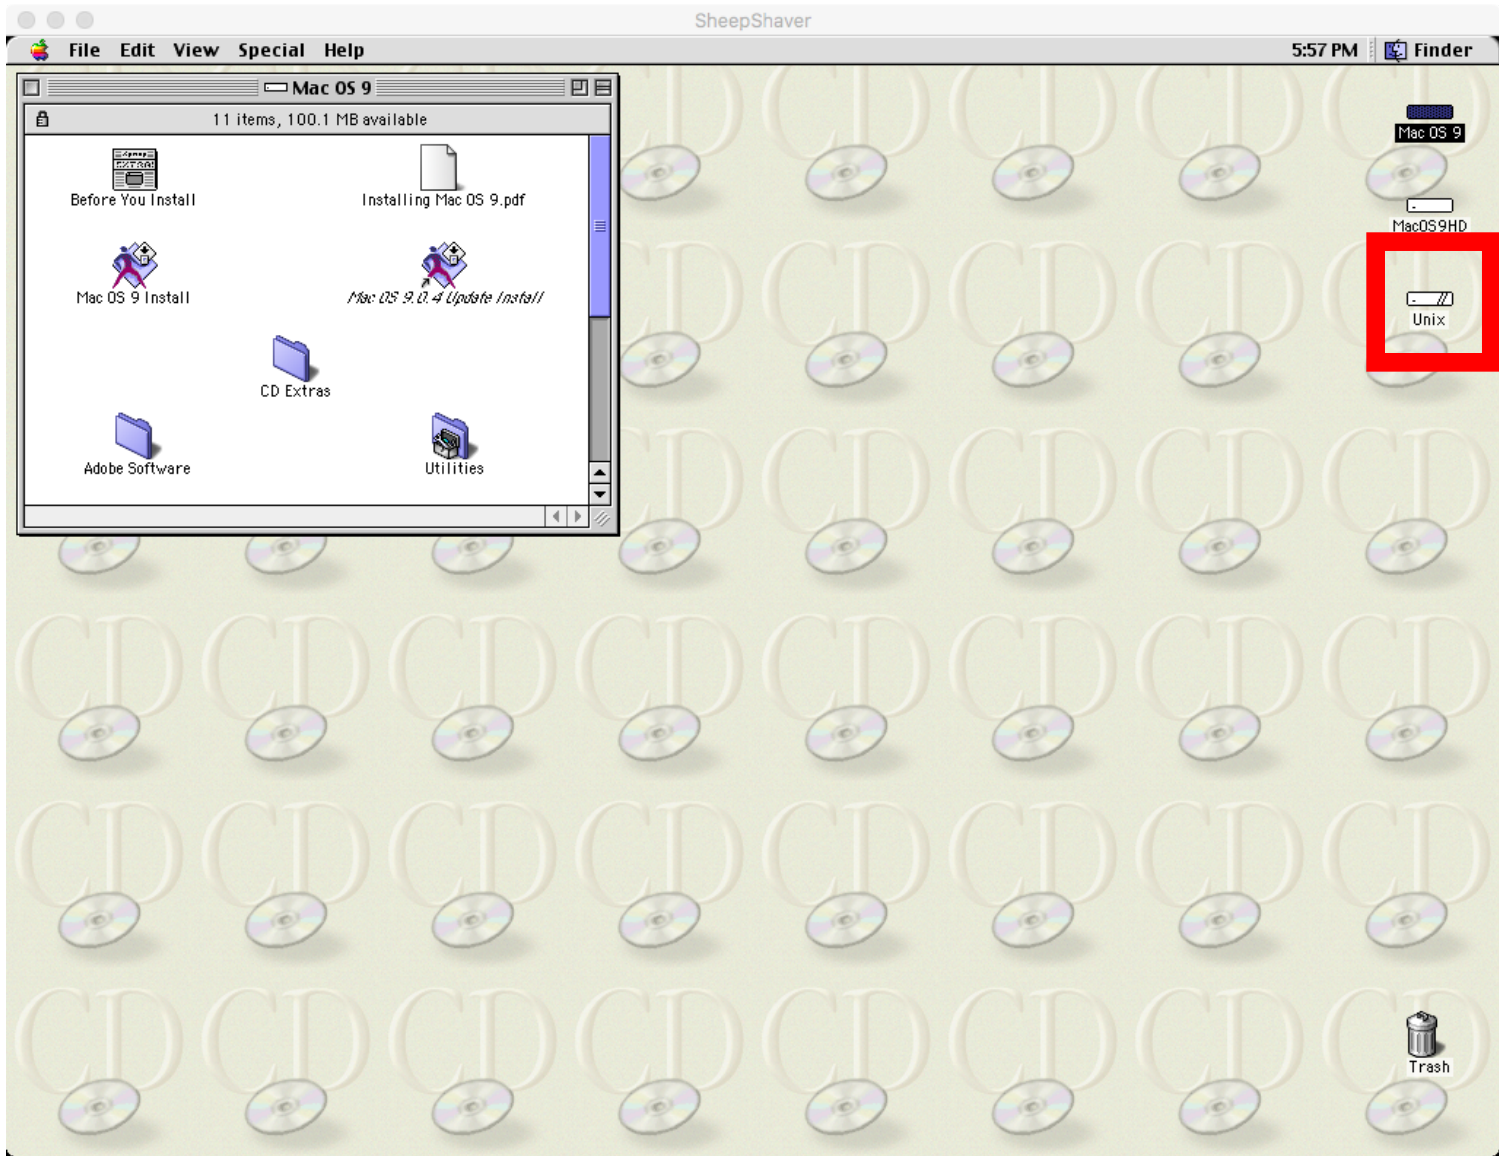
SheepShaver

File Edit View Special Help

5:57 PM

Finder

Mac OS 9

11 items, 100.1 MB available

Before You Install

Installing Mac OS 9.pdf

Mac OS 9 Install

Mac OS 9.0.4 Update Install

CD Extras

Adobe Software

Utilities

Mac OS 9

MacOS9HD

Unix

Trash